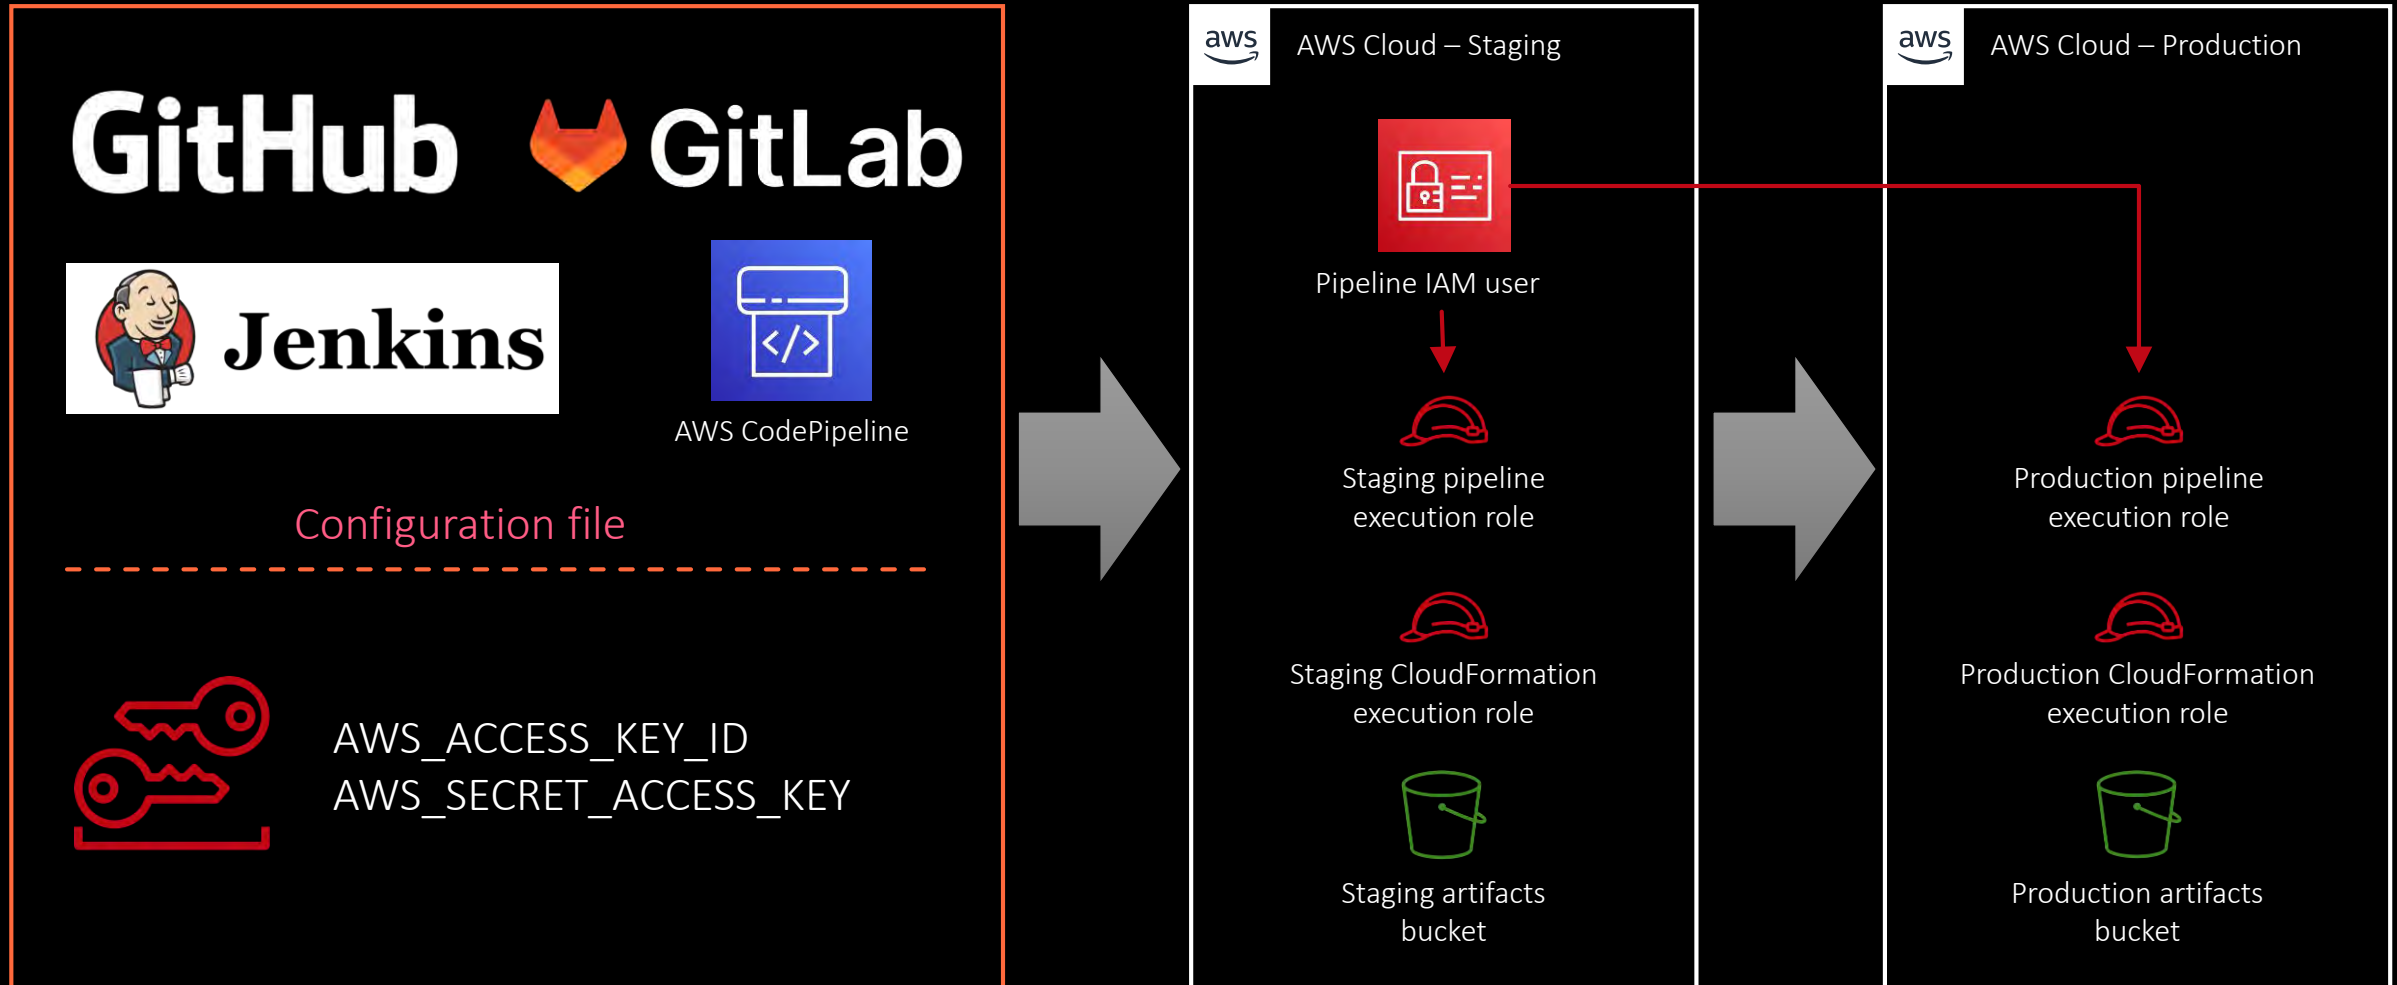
GitHub

GitLab

Jenkins

AWS CodePipeline

Configuration file

AWS_ACCESS_KEY_ID
AWS_SECRET_ACCESS_KEY

aws

AWS Cloud – Staging

Pipeline IAM user

Staging pipeline execution role

Staging CloudFormation execution role

Staging artifacts bucket

aws

AWS Cloud – Production

Production pipeline execution role

Production CloudFormation execution role

Production artifacts bucket